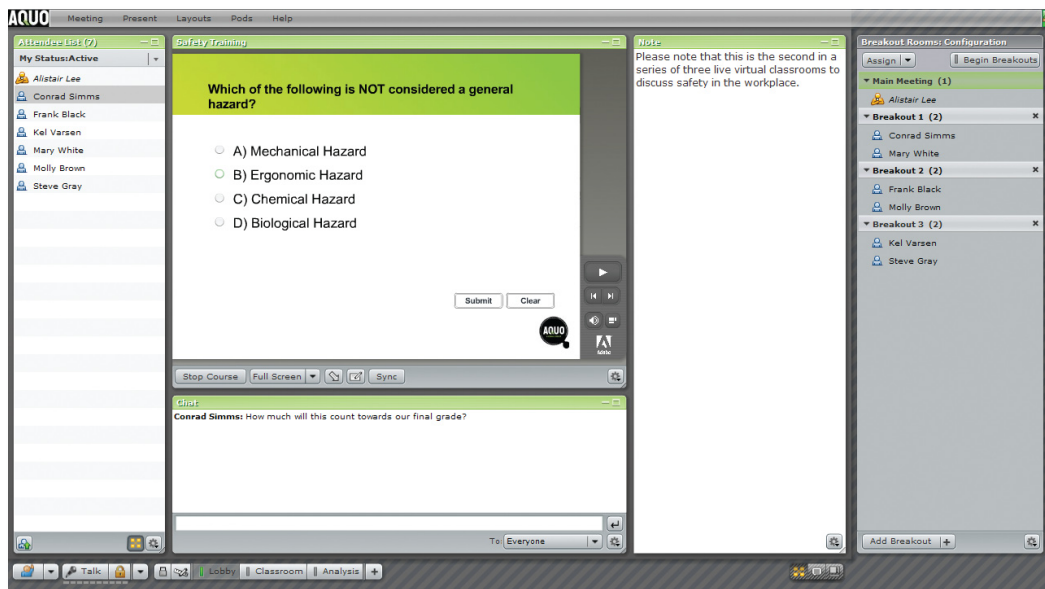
AQUO Meeting Present Layouts Pods Help

Attendee List (7)
My Status:Active
Alistair Lee
Conrad Simms
Frank Black
Kel Varsen
Mary White
Molly Brown
Steve Gray

Safety Training

Which of the following is NOT considered a general hazard?

A) Mechanical Hazard
B) Ergonomic Hazard
C) Chemical Hazard
D) Biological Hazard

Submit Clear

AQUO

Adobe

Stop Course Full Screen Sync

Chat
Conrad Simms: How much will this count towards our final grade?

To: Everyone

Note
Please note that this is the second in a series of three live virtual classrooms to discuss safety in the workplace.

Breakout Rooms: Configuration
Assign Begin Breakouts
Main Meeting (1)
Alistair Lee
Breakout 1 (2)
Conrad Simms
Mary White
Breakout 2 (2)
Frank Black
Molly Brown
Breakout 3 (2)
Kel Varsen
Steve Gray

Add Breakout

Talk Lobby Classroom Analysis +